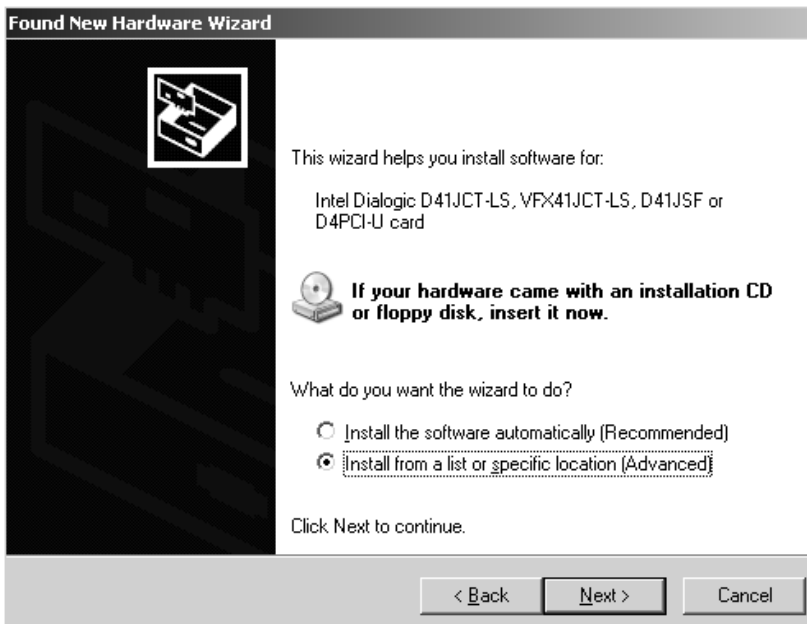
Found New Hardware Wizard

This wizard helps you install software for:

Intel Dialogic D41JCT-LS, VFX41JCT-LS, D41JSF or D4PCI-U card

If your hardware came with an installation CD or floppy disk, insert it now.

What do you want the wizard to do?

Install the software automatically (Recommended)

Install from a list or specific location (Advanced)

Click Next to continue.

< Back

Next >

Cancel